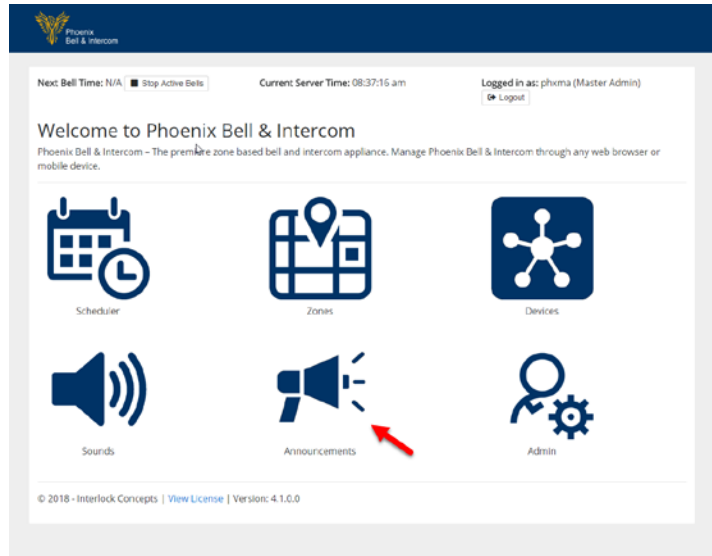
Phoenix Bell & Intercom

Next Bell Time: N/A Stop Active Bells

Current Server Time: 08:37:16 am

Logged in as: phxma (Master Admin)

Logout

Welcome to Phoenix Bell & Intercom

Phoenix Bell & Intercom – The premiere zone based bell and intercom appliance. Manage Phoenix Bell & Intercom through any web browser or mobile device.

Scheduler

Zones

Devices

Sounds

Announcements

Admin

© 2018 - Interlock Concepts | View License | Version: 4.1.0.0